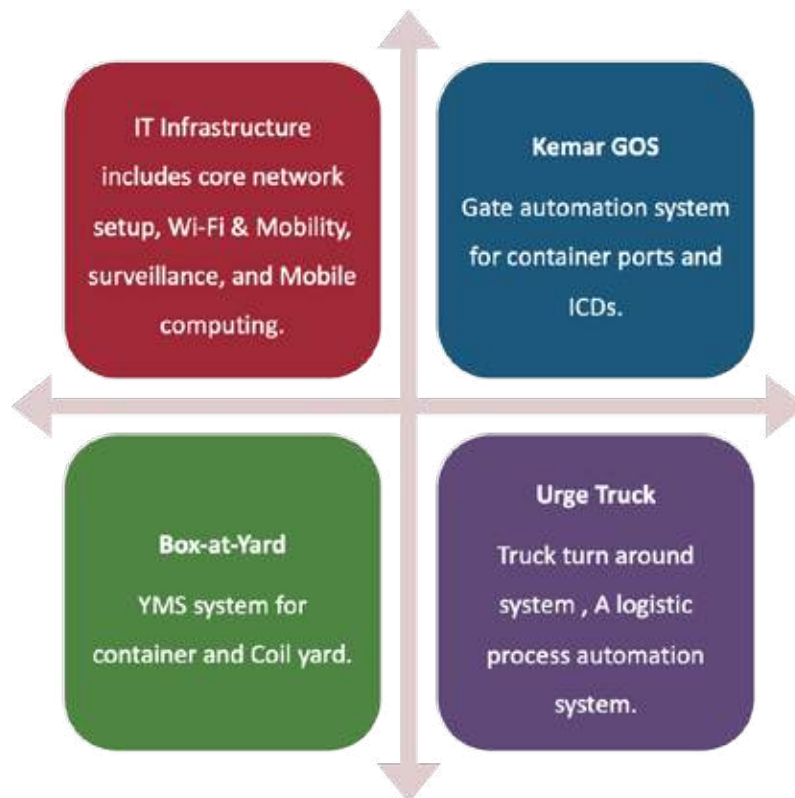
IT Infrastructure includes core network setup, Wi-Fi & Mobility, surveillance, and Mobile computing.

Kemar GOS

Gate automation system for container ports and ICDs.

Box-at-Yard

YMS system for container and Coil yard.

Urge Truck

Truck turn around system , A logistic process automation system.